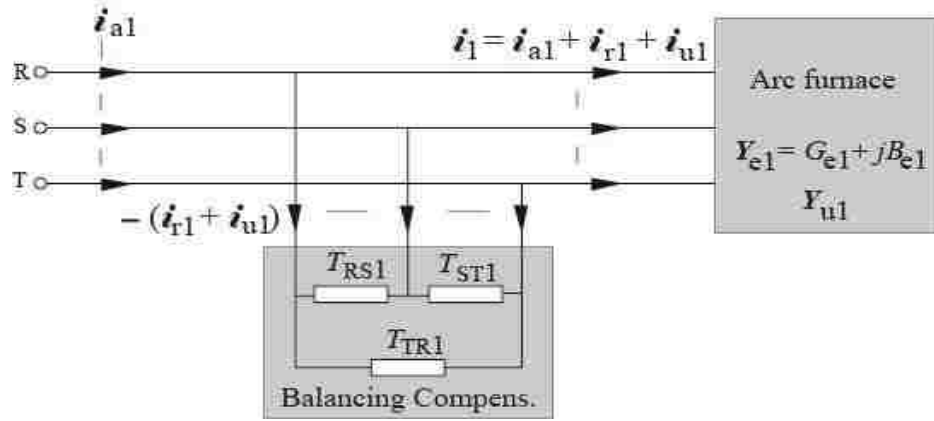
$\boldsymbol{i}_{a1}$

$\boldsymbol{i}_1 = \boldsymbol{i}_{a1} + \boldsymbol{i}_{r1} + \boldsymbol{i}_{u1}$

R

S

T

Arc furnace

$\boldsymbol{Y}_{e1} = G_{e1} + jB_{e1}$

$\boldsymbol{Y}_{u1}$

$-(\boldsymbol{i}_{r1} + \boldsymbol{i}_{u1})$

$T_{RS1}$

$T_{ST1}$

$T_{TR1}$

Balancing Compens.